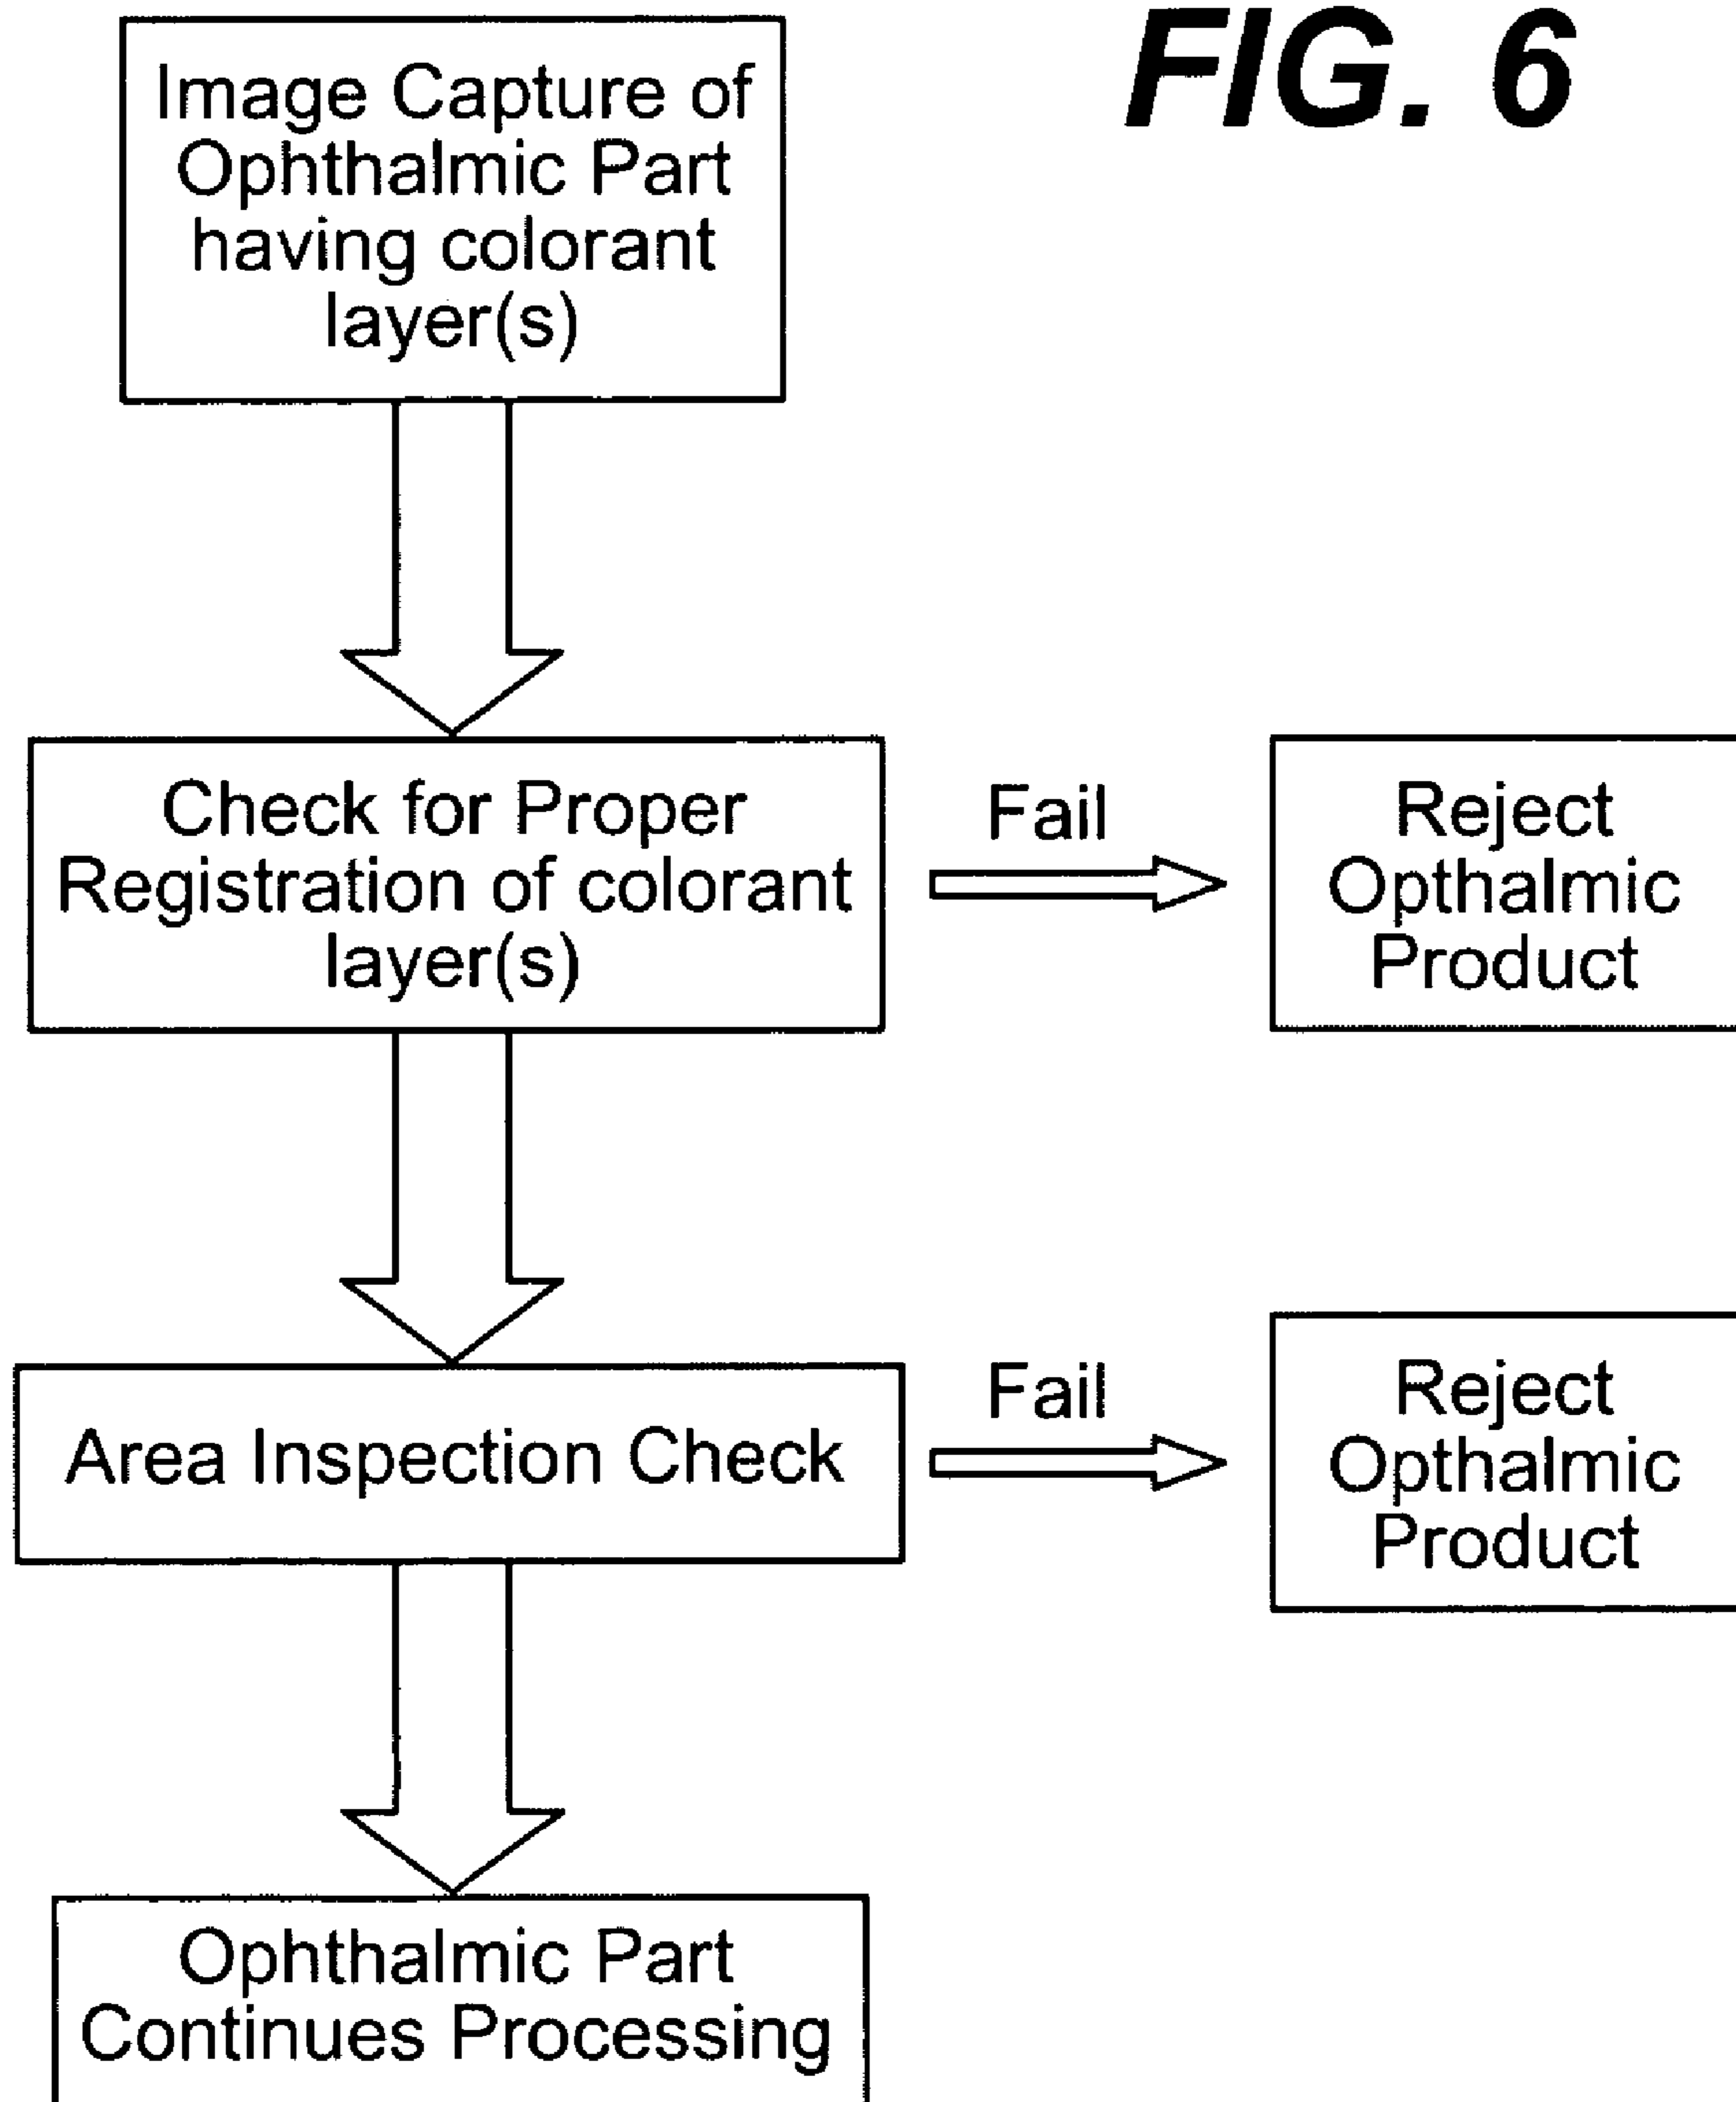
FIG. 6

Image Capture of Ophthalmic Part having colorant layer(s)

Check for Proper Registration of colorant layer(s)

Fail

Reject Opthalmic Product

Area Inspection Check

Fail

Reject Opthalmic Product

Ophthalmic Part Continues Processing